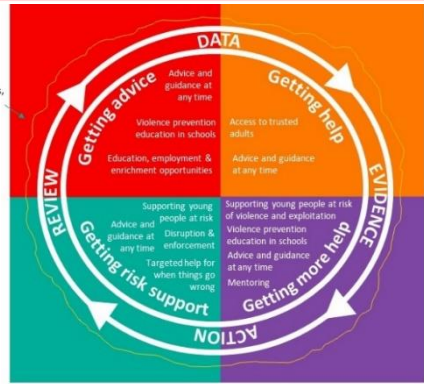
DATA

EVIDENCE

ACTION

REVIEW

Getting advice

Advice and guidance at any time

Violence prevention education in schools

Education, employment & enrichment opportunities

Getting help

Access to trusted adults

Advice and guidance at any time

Getting risk support

Supporting young people at risk

Advice and guidance at any time

Disruption & enforcement

Targeted help for when things go wrong

Getting more help

Supporting young people at risk of violence and exploitation

Violence prevention education in schools

Advice and guidance at any time

Mentoring